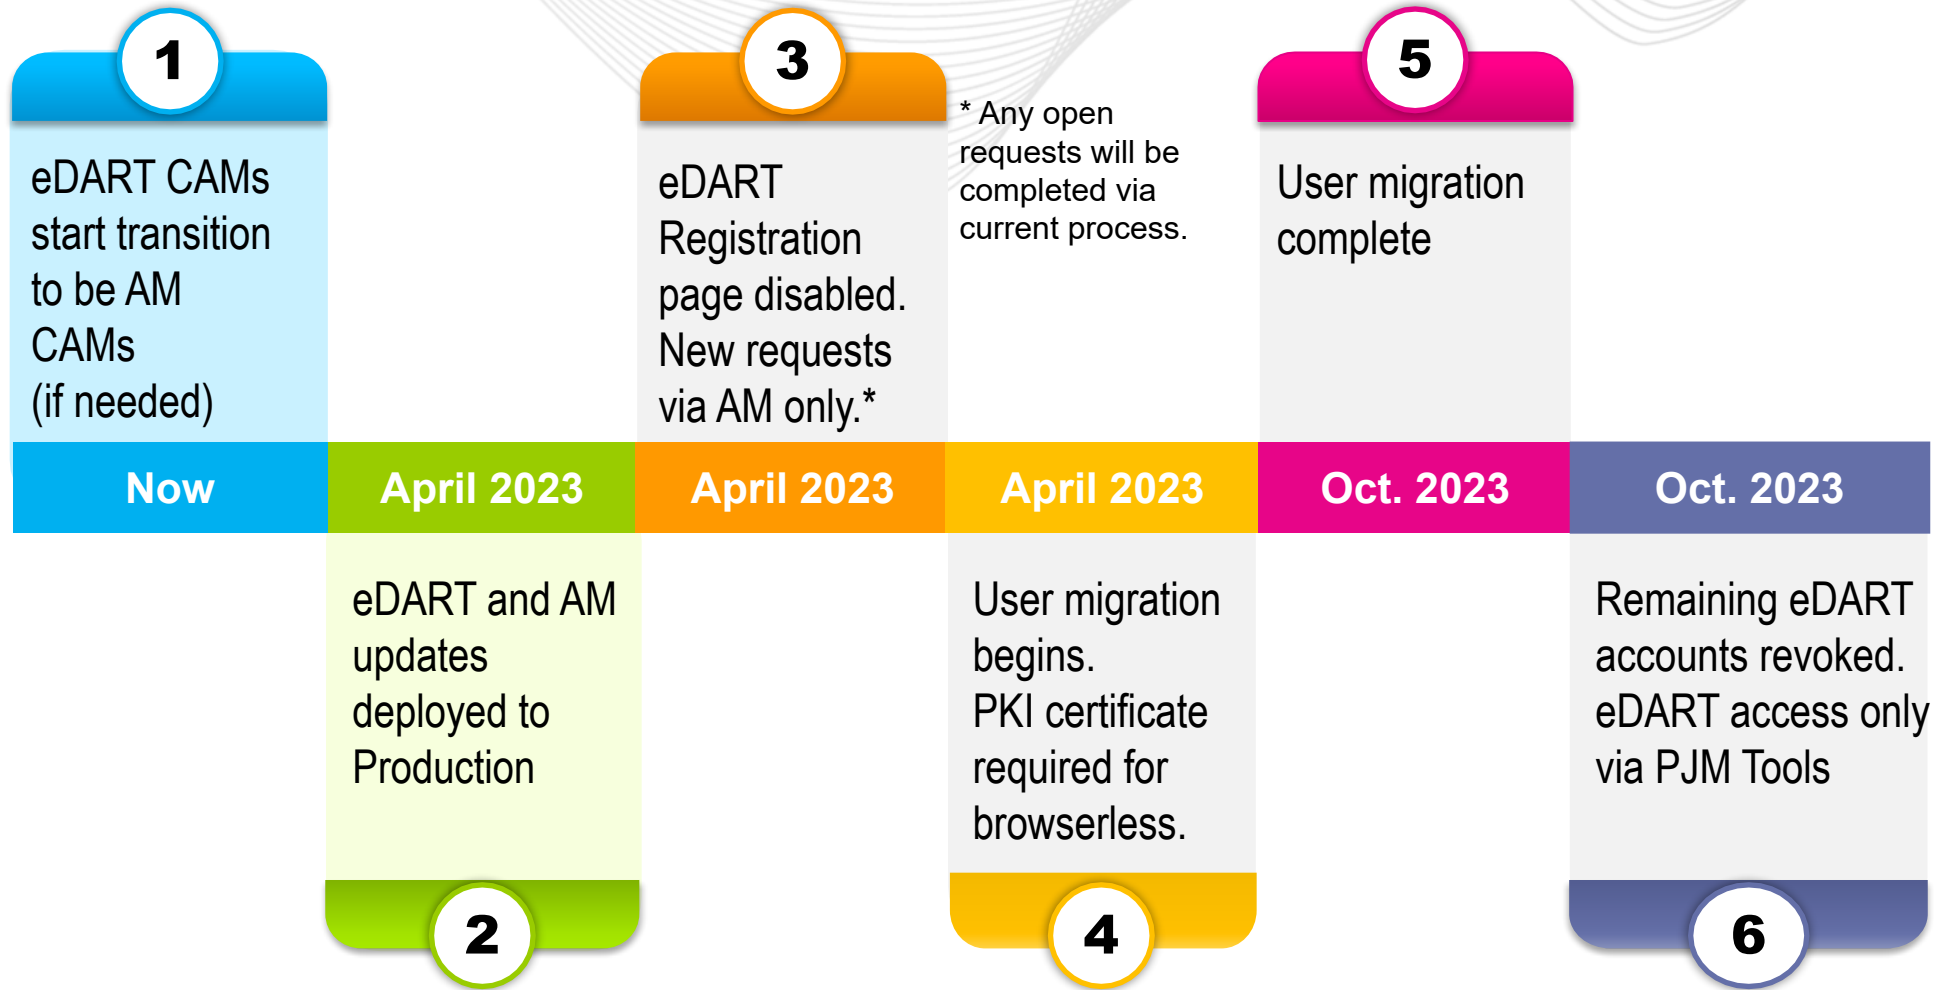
1

eDART CAMs start transition to be AM CAMs (if needed)

3

eDART Registration page disabled. New requests via AM only.*

* Any open requests will be completed via current process.

5

User migration complete

Now

April 2023

April 2023

April 2023

Oct. 2023

Oct. 2023

eDART and AM updates deployed to Production

2

User migration begins. PKI certificate required for browserless.

4

Remaining eDART accounts revoked. eDART access only via PJM Tools

6